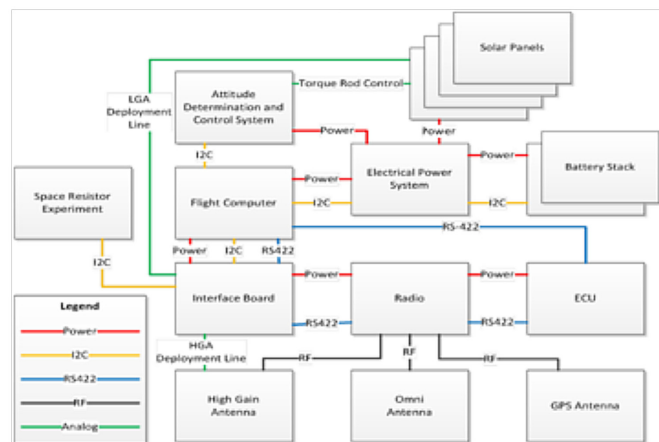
Solar Panels

LGA Deployment Line

Attitude Determination and Control System

Torque Rod Control

Power

Power

Power

Battery Stack

I2C

Electrical Power System

Space Resistor Experiment

Flight Computer

Power

I2C

I2C

RS-422

Power

I2C

RS422

I2C

Interface Board

Power

Radio

Power

ECU

Legend

Power

I2C

RS422

RF

Analog

RS422

RS422

HGA Deployment Line

RF

RF

RF

High Gain Antenna

Omni Antenna

GPS Antenna